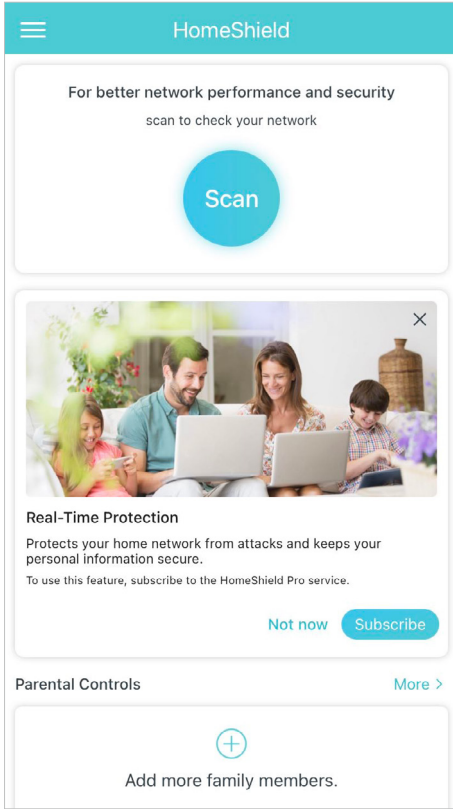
HomeShield

For better network performance and security

scan to check your network

Scan

Real-Time Protection

Protects your home network from attacks and keeps your personal information secure.

To use this feature, subscribe to the HomeShield Pro service.

Not now Subscribe

Parental Controls

More >

Add more family members.